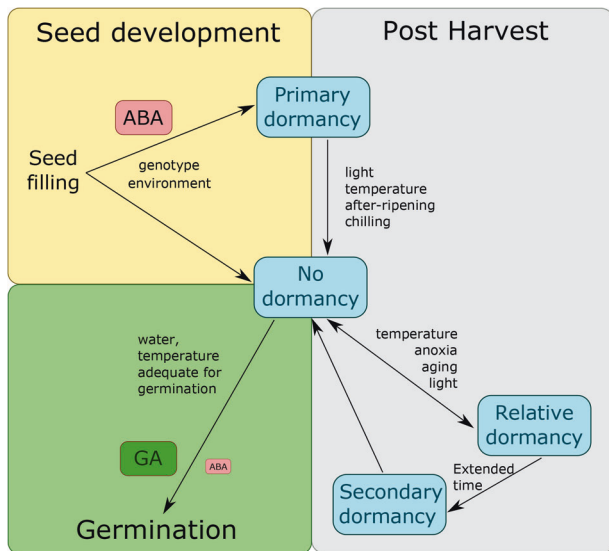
Seed development

Post Harvest

ABA

Primary dormancy

Seed filling

genotype environment

light temperature after-ripening chilling

No dormancy

water, temperature adequate for germination

temperature anoxia aging light

Relative dormancy

GA

ABA

Extended time

Secondary dormancy

Germination